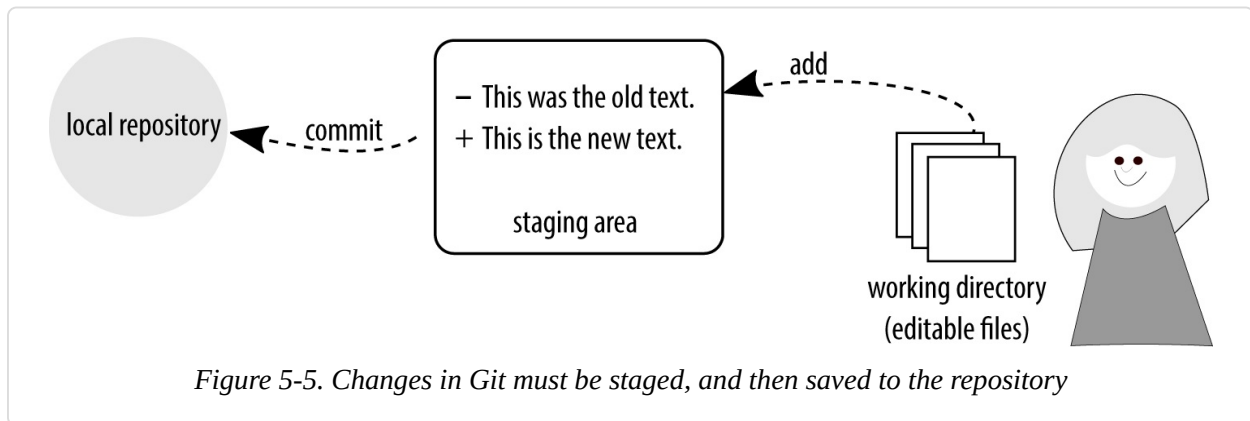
local repository

commit

– This was the old text.
+ This is the new text.

staging area

add

working directory
(editable files)

Figure 5-5. Changes in Git must be staged, and then saved to the repository